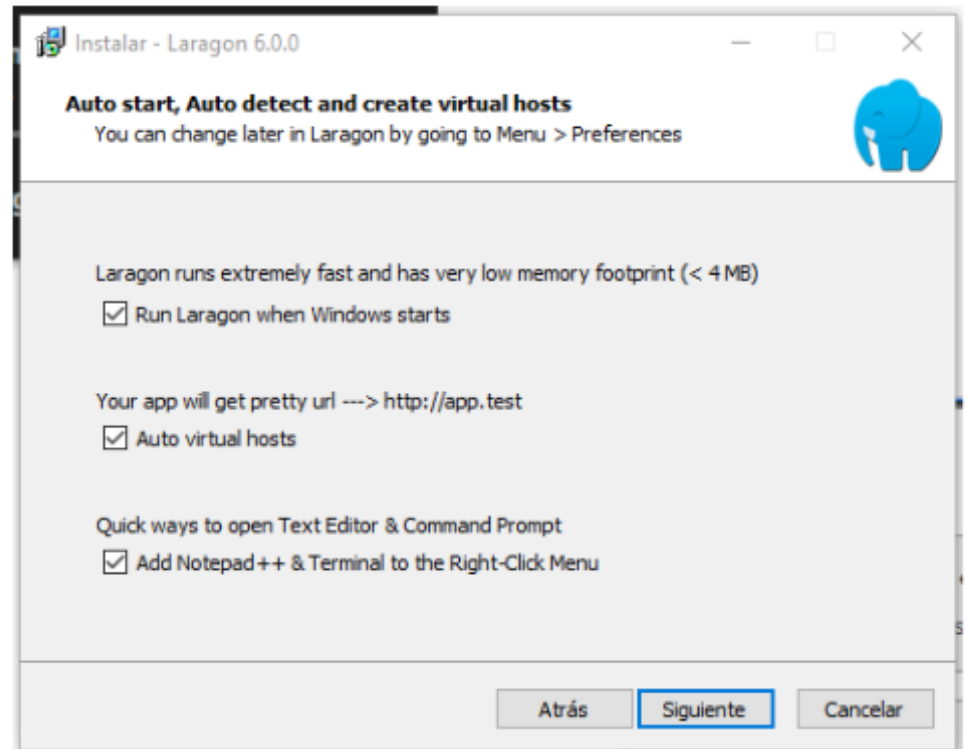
Instalar - Laragon 6.0.0

Auto start, Auto detect and create virtual hosts
You can change later in Laragon by going to Menu > Preferences

Laragon runs extremely fast and has very low memory footprint (< 4 MB)
☑ Run Laragon when Windows starts

Your app will get pretty url ---> http://app.test
☑ Auto virtual hosts

Quick ways to open Text Editor & Command Prompt
☑ Add Notepad++ & Terminal to the Right-Click Menu

Atrás | Siguiente | Cancelar